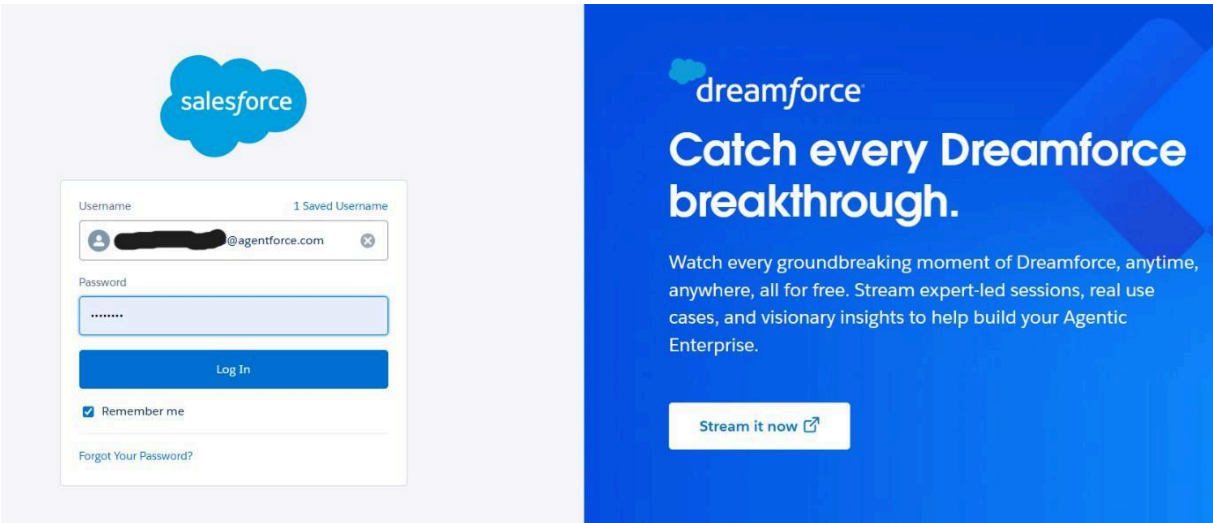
salesforce

Username

1 Saved Username

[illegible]@agentforce.com

Password

••••••••

Log In

Remember me

Forgot Your Password?

dreamforce

Catch every Dreamforce breakthrough.

Watch every groundbreaking moment of Dreamforce, anytime, anywhere, all for free. Stream expert-led sessions, real use cases, and visionary insights to help build your Agentic Enterprise.

Stream it now